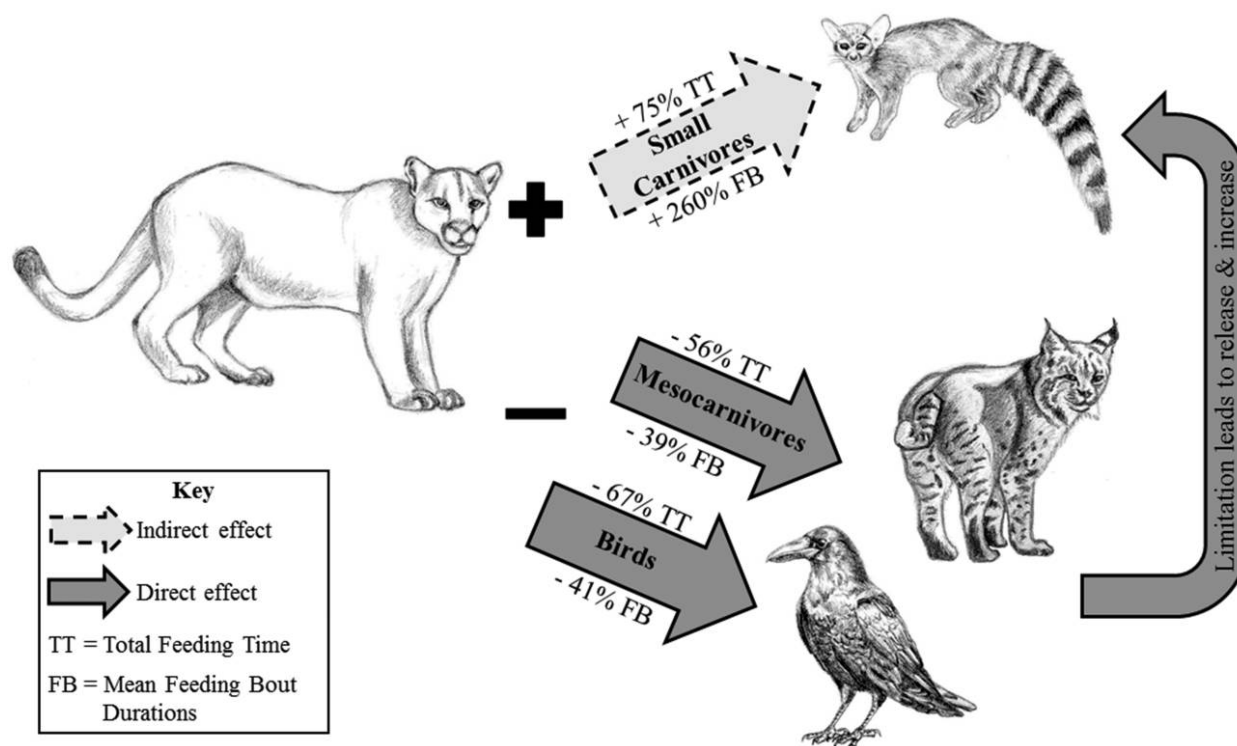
+
+ 75% TT
Small Carnivores
+ 260% FB

−
- 56% TT
Mesocarnivores
- 39% FB

- 67% TT
Birds
- 41% FB

Limitation leads to release & increase

Key
Indirect effect
Direct effect
TT = Total Feeding Time
FB = Mean Feeding Bout Durations